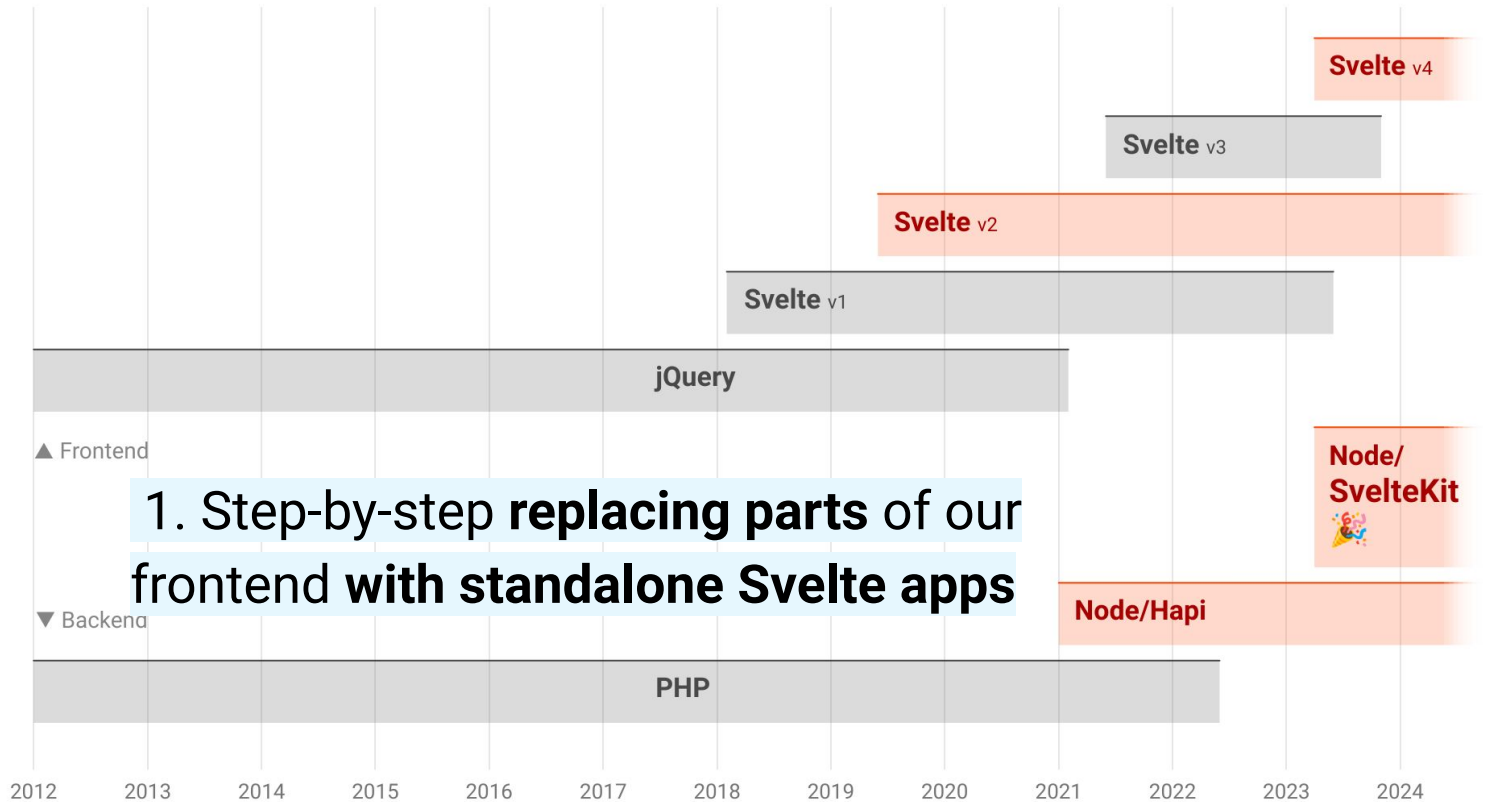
Svelte v4

Svelte v3

Svelte v2

Svelte v1

jQuery

▲ Frontend

Node/ SvelteKit 🎉

1. Step-by-step **replacing parts** of our frontend **with standalone Svelte apps**

▼ Backend

Node/Hapi

PHP

2012 2013 2014 2015 2016 2017 2018 2019 2020 2021 2022 2023 2024